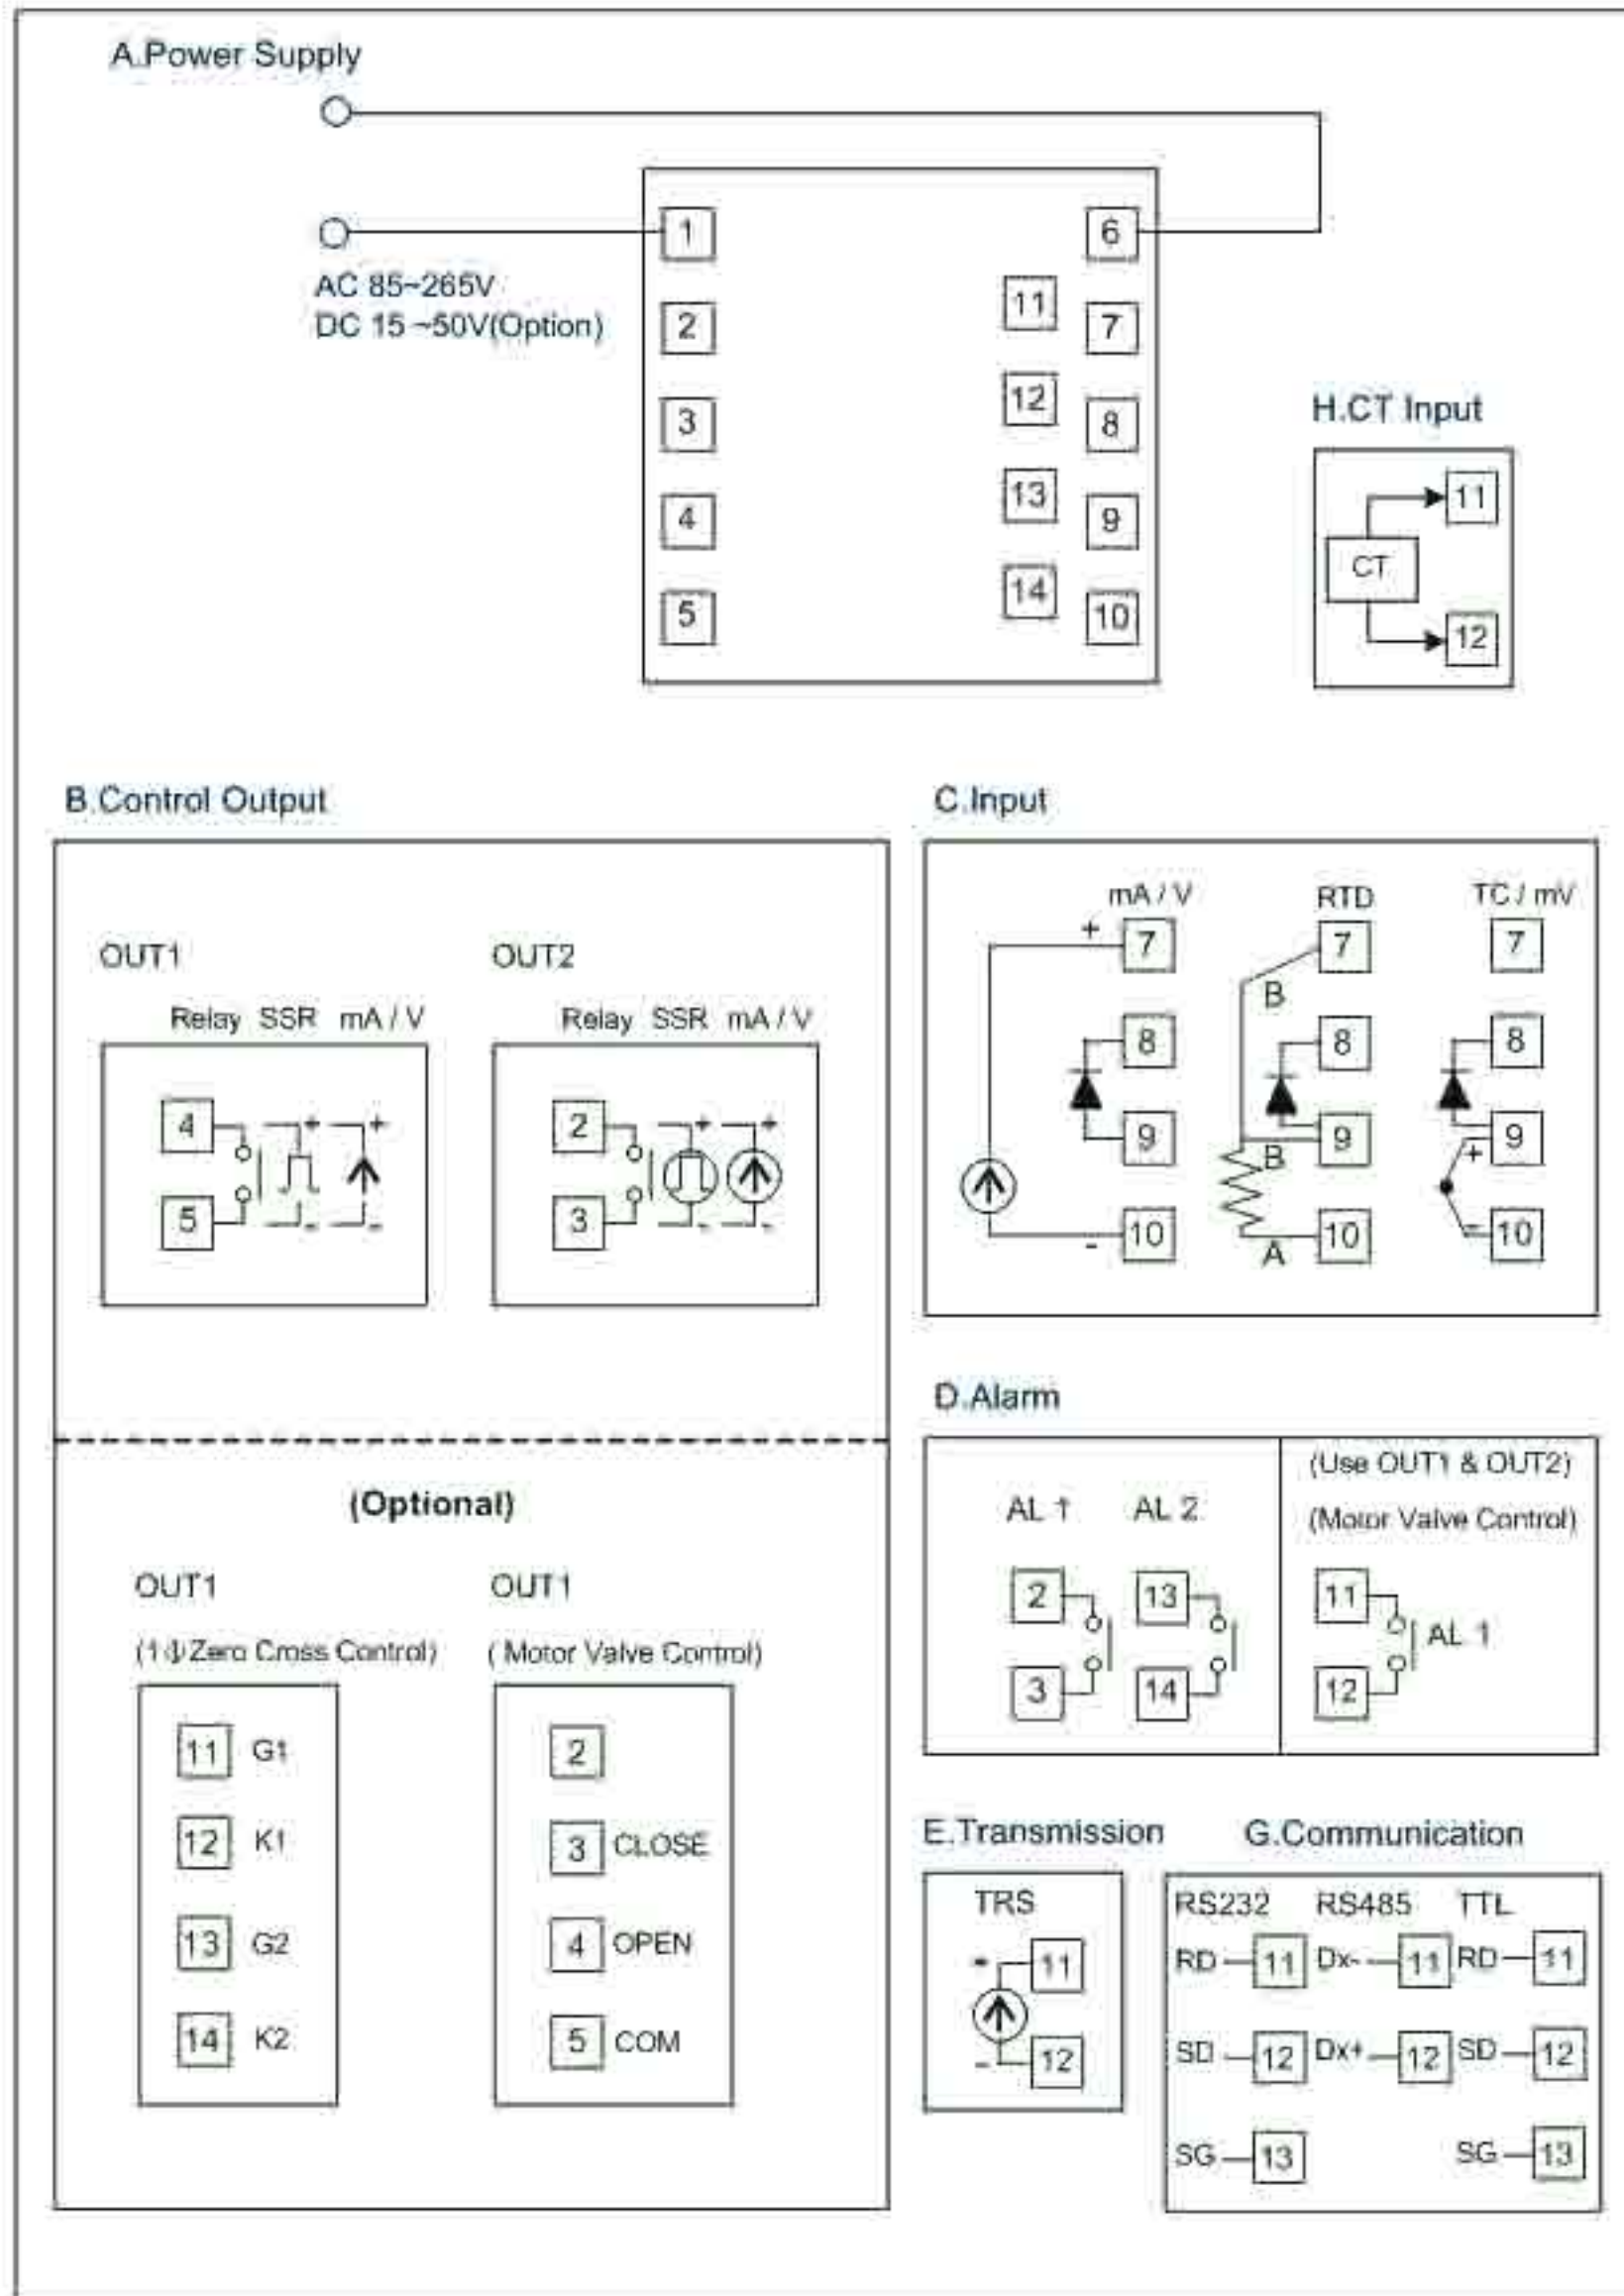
A.Power Supply

AC 85~265V
DC 15 ~50V(Option)

1
2
3
4
5
6
11
7
12
8
13
9
14
10

H.CT Input

CT
11
12

B.Control Output

OUT1
Relay SSR mA / V
4
5
+
+
-
-

OUT2
Relay SSR mA / V
2
3
+
+
-
-

(Optional)

OUT1
(1 Φ Zero Cross Control)
11 G1
12 K1
13 G2
14 K2

OUT1
( Motor Valve Control)
2
3 CLOSE
4 OPEN
5 COM

C.Input

mA / V
+ 7
8
9
- 10

RTD
7
B
8
9
B
10
A

TC / mV
7
8
+ 9
- 10

D.Alarm

AL 1 AL 2
2 13
3 14

(Use OUT1 & OUT2)
(Motor Valve Control)
11
AL 1
12

E.Transmission

TRS
+ 11
- 12

G.Communication

RS232 RS485 TTL
RD 11 Dx- 11 RD 11
SD 12 Dx+ 12 SD 12
SG 13 SG 13